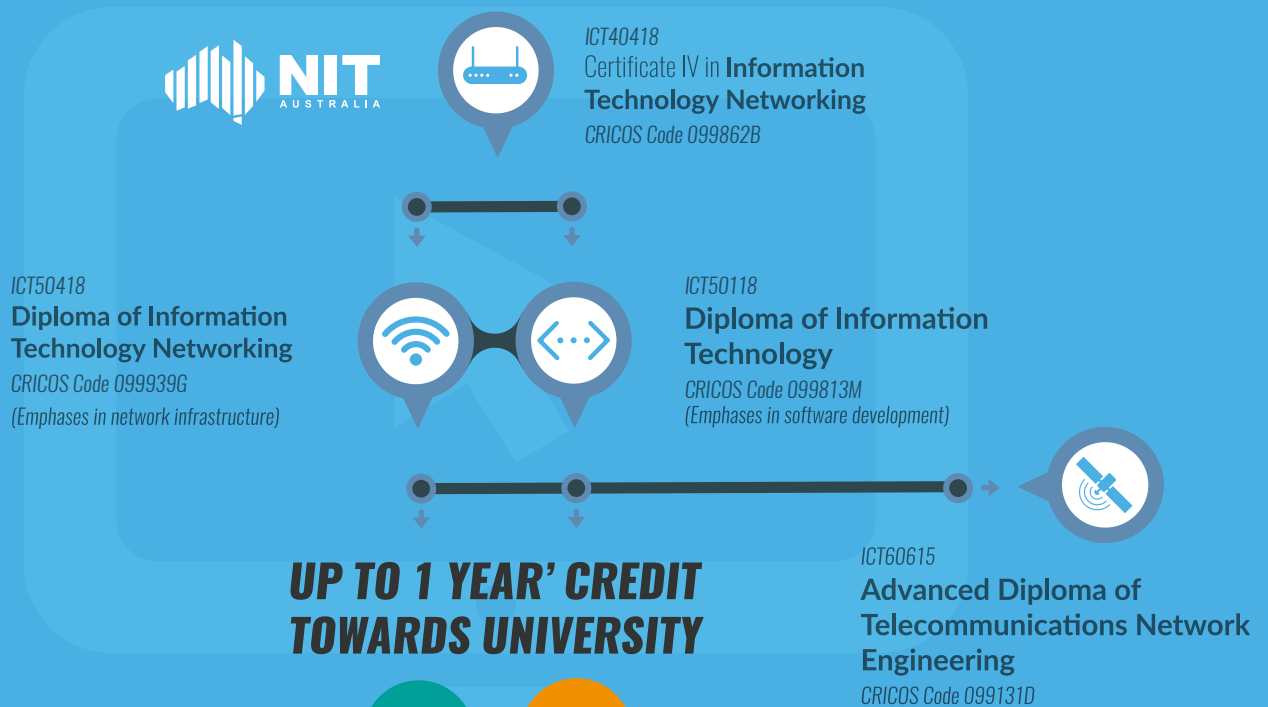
NIT
AUSTRALIA

ICT40418
Certificate IV in Information Technology Networking
CRICOS Code 099862B

ICT50418
Diploma of Information Technology Networking
CRICOS Code 099939G
(Emphases in network infrastructure)

ICT50118
Diploma of Information Technology
CRICOS Code 099813M
(Emphases in software development)

UP TO 1 YEAR' CREDIT TOWARDS UNIVERSITY

ICT60615
Advanced Diploma of Telecommunications Network Engineering
CRICOS Code 099131D